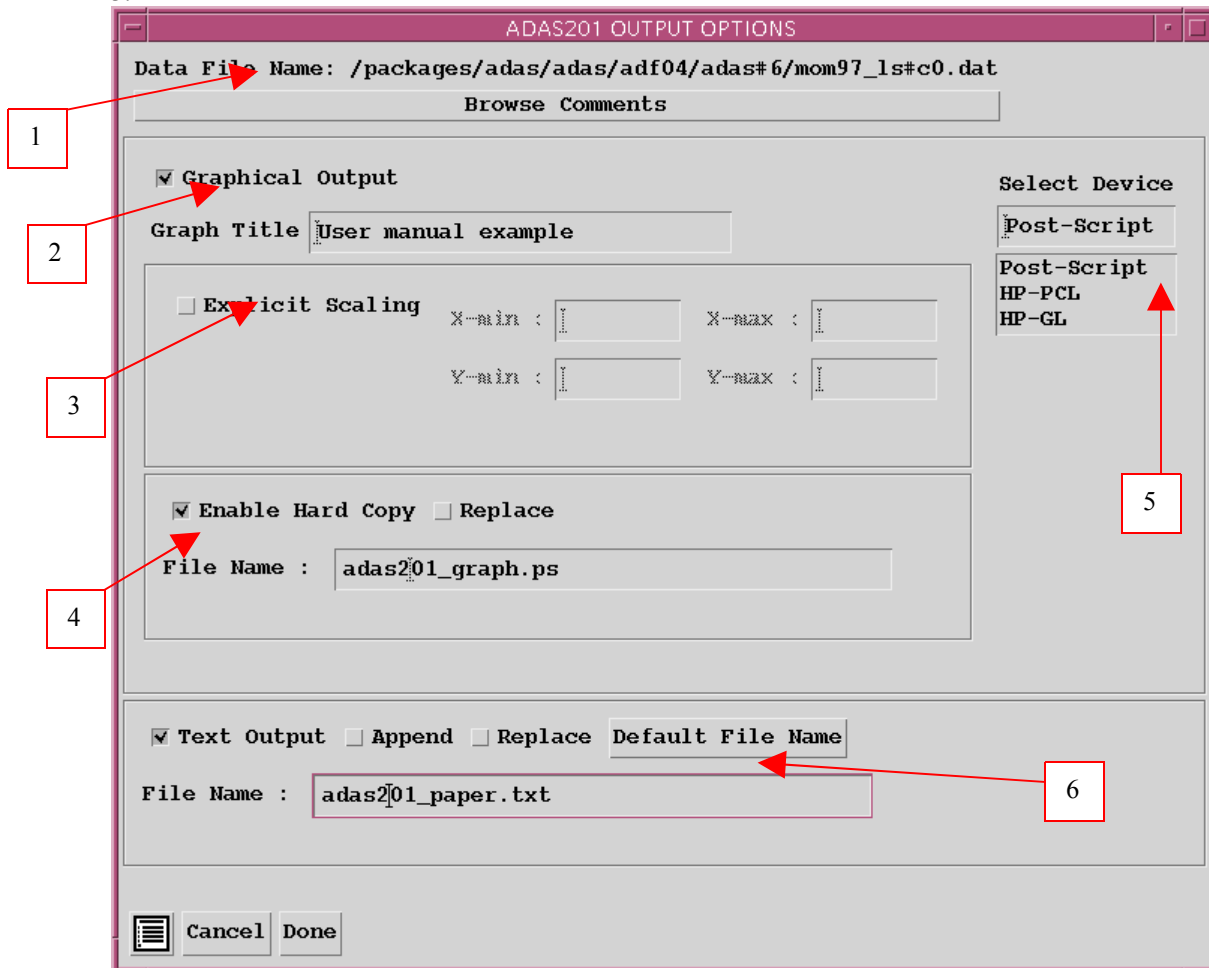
ADAS201 OUTPUT OPTIONS

Data File Name: /packages/adas/adas/adf04/adas#6/mom97_ls#c0.dat

Browse Comments

1

Graphical Output

2

Graph Title User manual example

Select Device

Post-Script

Post-Script
HP-PCL
HP-GL

Explicit Scaling

X-min :

X-max :

Y-min :

Y-max :

3

Enable Hard Copy Replace

File Name : adas201_graph.ps

4

5

Text Output Append Replace Default File Name

File Name : adas201_paper.txt

6

Cancel Done